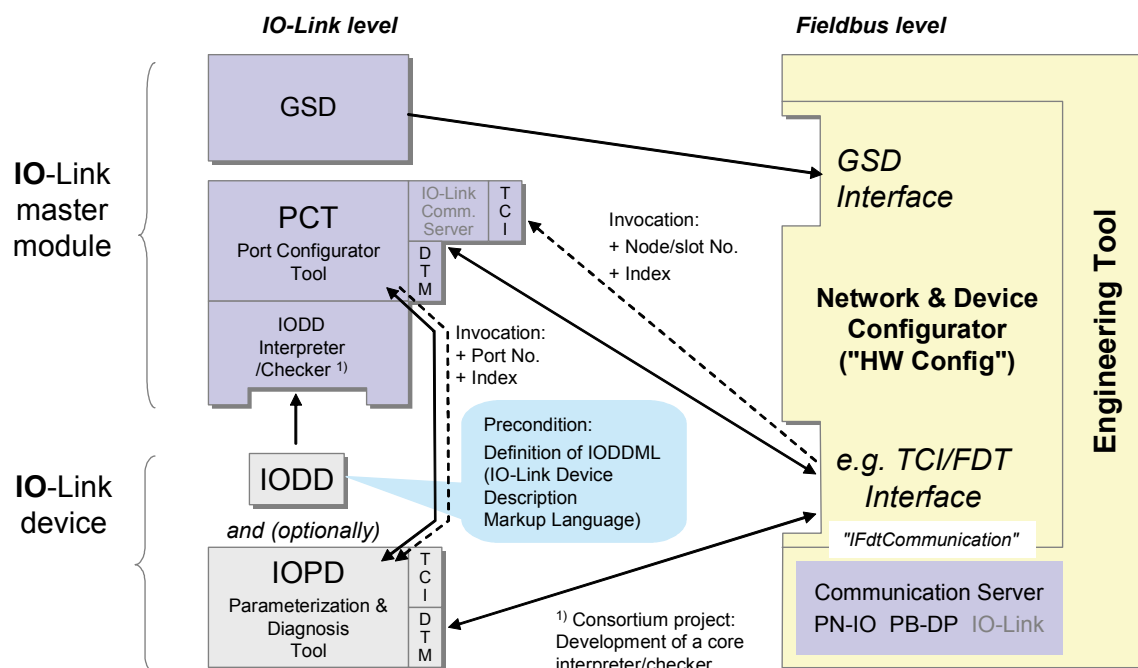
IO-Link level

Fieldbus level

IO-Link master module

GSD

GSD Interface

PCT
Port Configurator Tool

IO-Link Comm. Server

T C I

D T M

Invocation:
+ Node/slot No.
+ Index

Engineering Tool

Network & Device Configurator ("HW Config")

IODD Interpreter /Checker $^{1)}$

Invocation:
+ Port No.
+ Index

Precondition:
Definition of IODDML (IO-Link Device Description Markup Language)

IO-Link device

IODD

and (optionally)

e.g. TCI/FDT Interface

"IFdtCommunication"

IOPD
Parameterization & Diagnosis Tool

T C I

D T M

Communication Server
PN-IO PB-DP IO-Link

$^{1)}$ Consortium project: Development of a core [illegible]